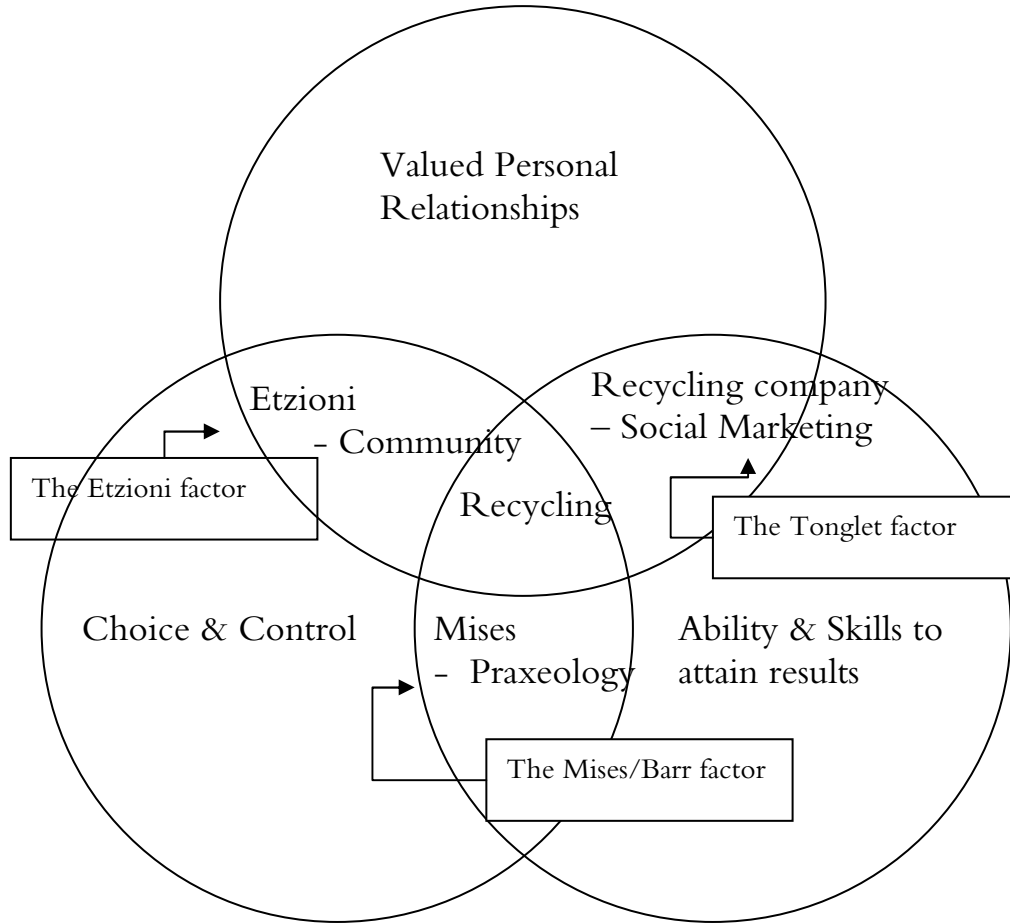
Valued Personal Relationships

Etzioni
- Community

The Etzioni factor

Recycling company
– Social Marketing

The Tonglet factor

Recycling

Choice & Control

Mises
- Praxeology

Ability & Skills to attain results

The Mises/Barr factor